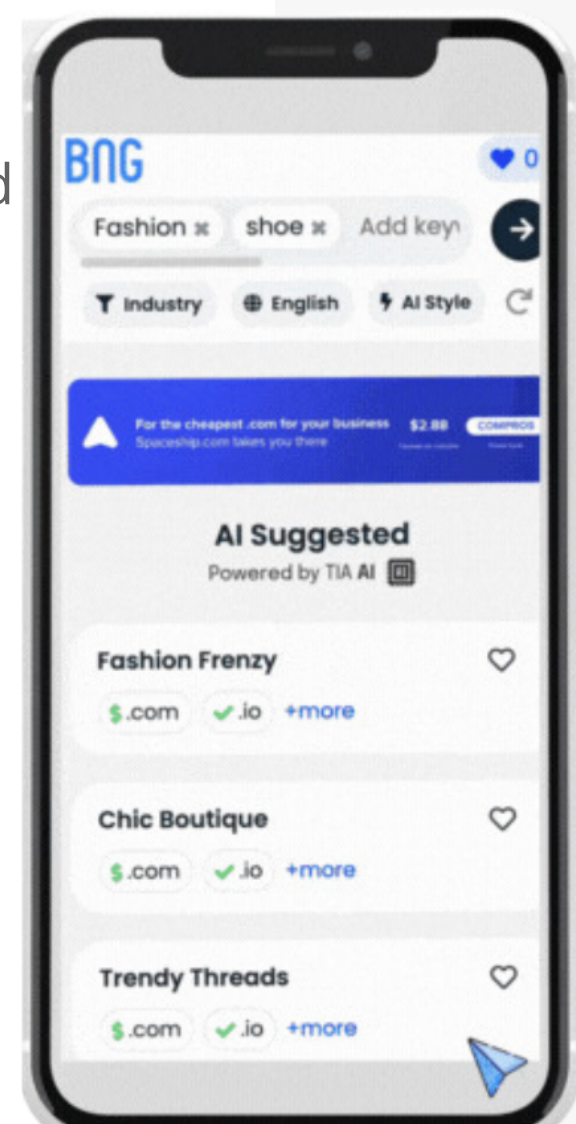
d

BNG
0
Fashion ✖ shoe ✖ Add key
Industry
English
AI Style

For the cheapest .com for your business
Spaceship.com takes you there
$2.88
COMPROS
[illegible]

AI Suggested
Powered by TIA AI

Fashion Frenzy
$.com
.io
+more

Chic Boutique
$.com
.io
+more

Trendy Threads
$.com
.io
+more